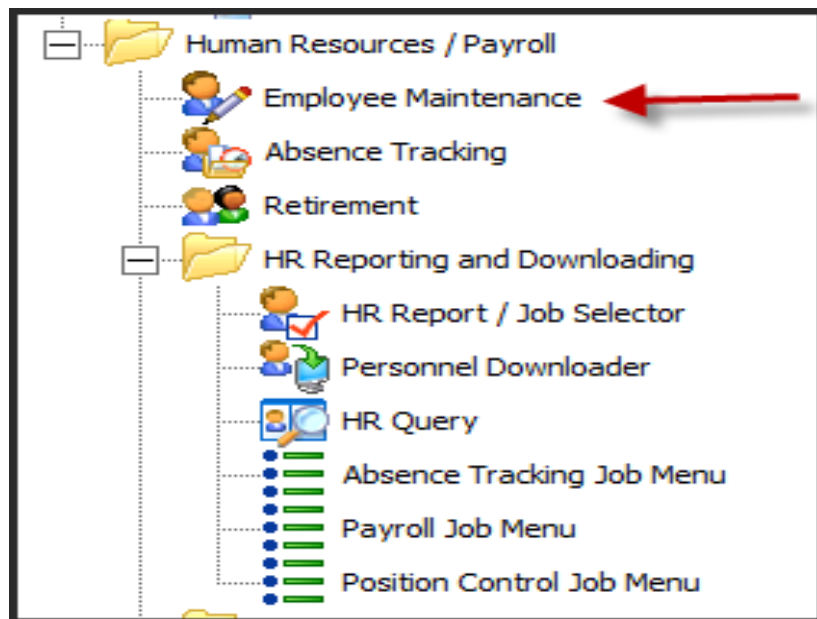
Human Resources / Payroll

Employee Maintenance

Absence Tracking

Retirement

HR Reporting and Downloading

HR Report / Job Selector

Personnel Downloader

HR Query

Absence Tracking Job Menu

Payroll Job Menu

Position Control Job Menu